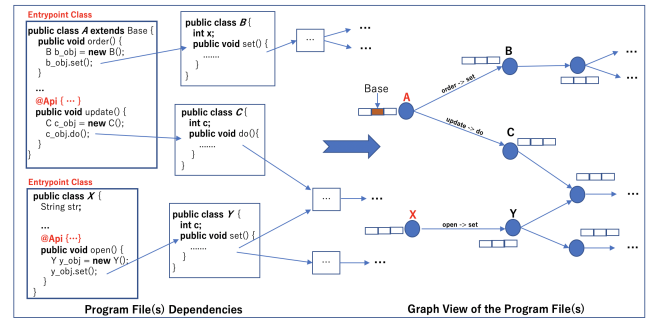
Entrypoint Class

public class A extends Base {
public void order() {
B b_obj = new B();
b_obj.set();
}
...
@Api { ··· }
public void update() {
C c_obj = new C();
c_obj.do();
}
}

public class B {
int x;
public void set() {
.......
}
}

...
...
...

public class C {
int c;
public void do(){
.......
}
}

Entrypoint Class

public class X {
String str;
...
@Api {···}
public void open() {
Y y_obj = new Y();
y_obj.set();
}
}

public class Y {
int c;
public void set() {
.......
}
}

...
...
...
...

Base
A
order -> set
B
update -> do
C
X
open -> set
Y
...
...
...
...
...

Program File(s) Dependencies

Graph View of the Program File(s)